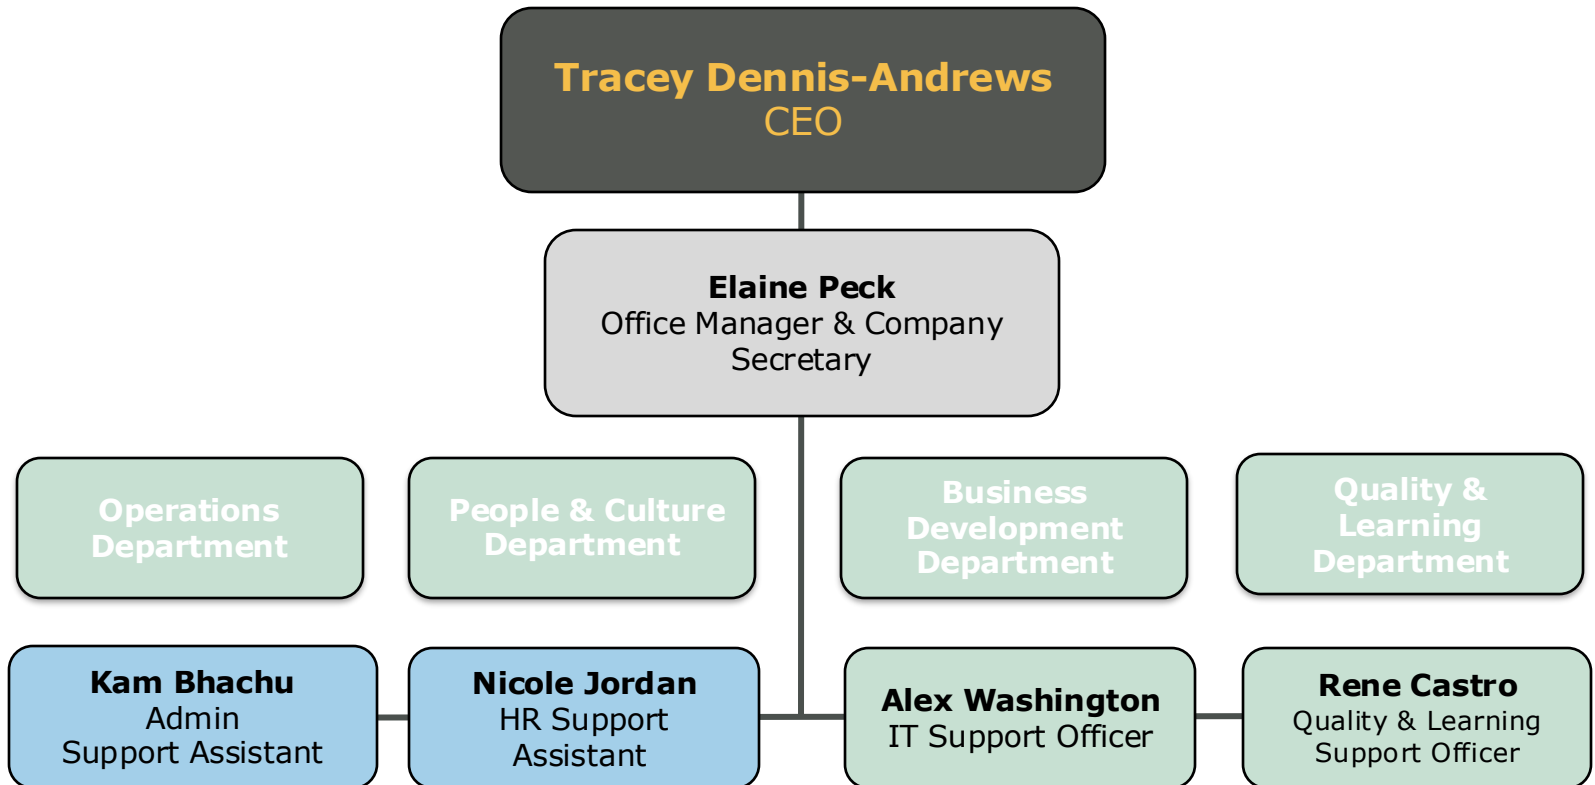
Tracey Dennis-Andrews
CEO

Elaine Peck
Office Manager & Company Secretary

Operations Department

People & Culture Department

Business Development Department

Quality & Learning Department

Kam Bhachu
Admin Support Assistant

Nicole Jordan
HR Support Assistant

Alex Washington
IT Support Officer

Rene Castro
Quality & Learning Support Officer